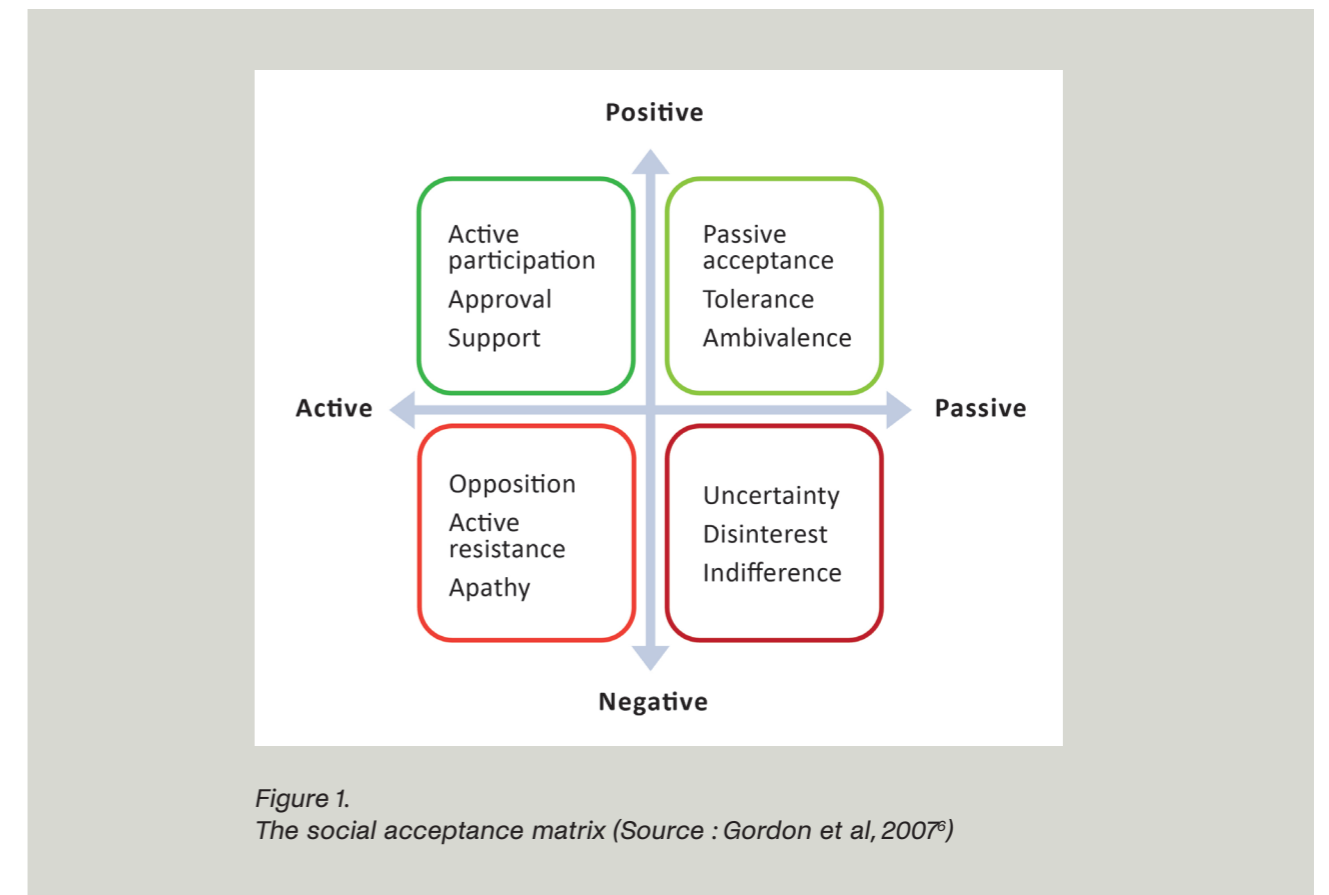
Positive

Active participation
Approval
Support

Passive acceptance
Tolerance
Ambivalence

Active

Passive

Opposition
Active resistance
Apathy

Uncertainty
Disinterest
Indifference

Negative

Figure 1.
The social acceptance matrix (Source : Gordon et al, 2007$^6$)